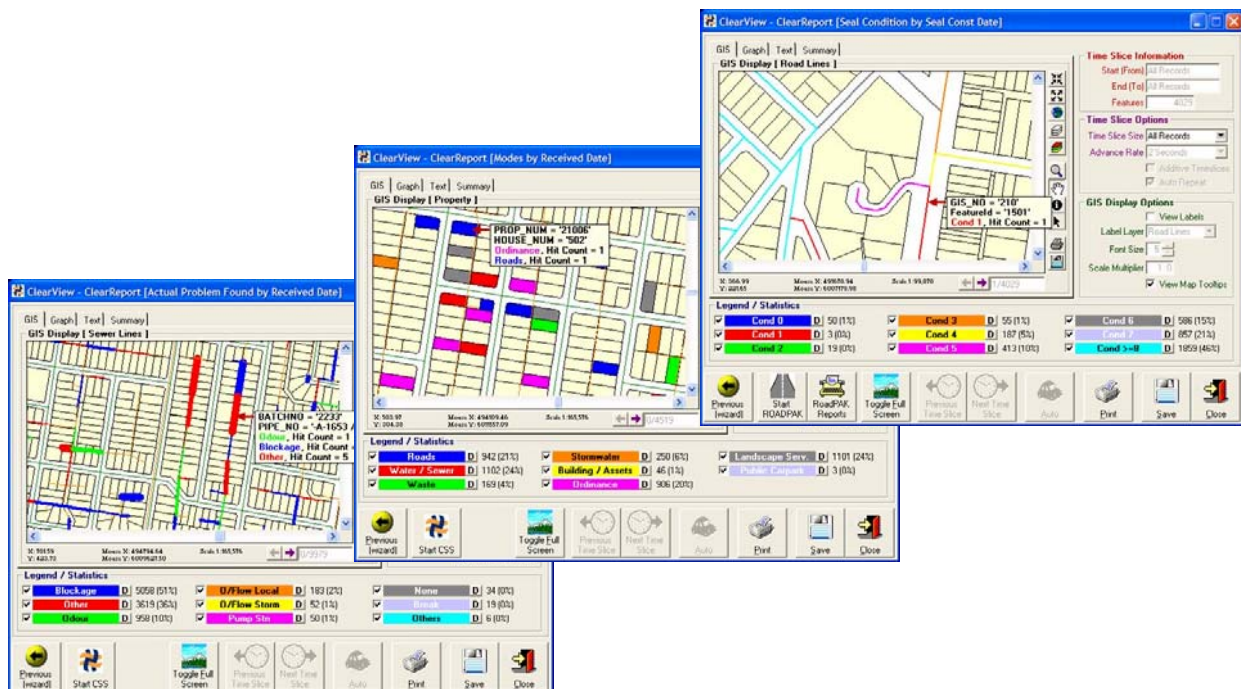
ClearView - ClearReport [Seal Condition by Seal Const Date]

GIS | Graph | Text | Summary

GIS Display [ Road Lines ]

GIS_NO = '210'
FeatureId = '1501'
Cond 1, Hit Count = 1

X: 566.99
Y: 481.45

Scale 1:99,870

1/4029

Time Slice Information
Start (From) All Records
End (To) All Records
Features 4029

Time Slice Options
Time Slice Size All Records
Advance Rate 2 Seconds
Additive Timeslices
Auto Repeat

GIS Display Options
View Labels
Label Layer Road Lines
Font Size 5
Scale Multiplier 1.0
View Map Tooltips

Legend / Statistics

| | | | | | |
|---|---|---|---|---|---|
| Cond 0 | D 50 (1%) | Cond 3 | D 55 (1%) | Cond 6 | D 586 (15%) |
| Cond 1 | D 3 (0%) | Cond 4 | D 187 (5%) | Cond 7 | D 857 (21%) |
| Cond 2 | D 19 (0%) | Cond 5 | D 413 (10%) | Cond >=8 | D 1859 (46%) |

Previous [wizard] | Start ROADPAK | RoadPAK Reports | Toggle Full Screen | Previous Time Slice | Next Time Slice | Auto | Print | Save | Close

ClearView - ClearReport [Modes by Received Date]

GIS | Graph | Text | Summary

GIS Display [ Property ]

PROP_NUM = '21006'
HOUSE_NUM = '502'
Ordinance, Hit Count = 1
Roads, Hit Count = 1

X: 503.97
Y: 204.30

Scale 1:165,576

0/4519

Legend / Statistics

| | | | | | |
|---|---|---|---|---|---|
| Roads | D 942 (21%) | Stormwater | D 250 (6%) | Landscape Serv. | D 1101 (24%) |
| Water / Sewer | D 1102 (24%) | Building / Assets | D 46 (1%) | Public Carpark | D 3 (0%) |
| Waste | D 169 (4%) | Ordinance | D 906 (20%) | | |

Previous [wizard] | Start CSS | Toggle Full Screen | Previous Time Slice | Next Time Slice | Auto | Print | Save | Close

ClearView - ClearReport [Actual Problem Found by Received Date]

GIS | Graph | Text | Summary

GIS Display [ Sewer Lines ]

BATCHNO = '2233'
PIPE_NO = 'A-1653 A
Odour, Hit Count = 1
Blockage, Hit Count =
Other, Hit Count = 5

X: 10159
Y: 460.73

Scale 1:165,576

0/9979

Legend / Statistics

| | | | | | |
|---|---|---|---|---|---|
| Blockage | D 5058 (51%) | O/Flow Local | D 183 (2%) | None | D 34 (0%) |
| Other | D 3619 (36%) | O/Flow Storm | D 52 (1%) | Break | D 19 (0%) |
| Odour | D 958 (10%) | Pump Stn | D 50 (1%) | Others | D 6 (0%) |

Previous [wizard] | Start CSS | Toggle Full Screen | Previous Time Slice | Next Time Slice | Auto | Print | Save | Close